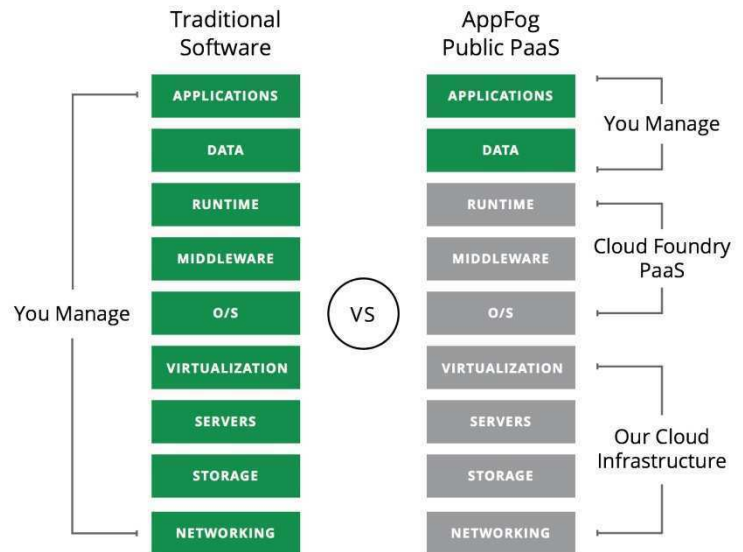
Traditional Software

APPLICATIONS

DATA

RUNTIME

MIDDLEWARE

O/S

VIRTUALIZATION

SERVERS

STORAGE

NETWORKING

You Manage

VS

AppFog Public PaaS

APPLICATIONS

DATA

RUNTIME

MIDDLEWARE

O/S

VIRTUALIZATION

SERVERS

STORAGE

NETWORKING

You Manage

Cloud Foundry PaaS

Our Cloud Infrastructure